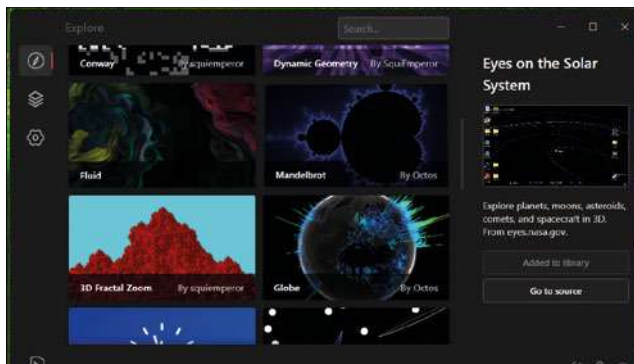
Explore

Search...

Conway By squiemperor

Dynamic Geometry By Squiemperor

Fluid

Mandelbrot By Octos

3D Fractal Zoom By squiemperor

Globe By Octos

Eyes on the Solar System

Explore planets, moons, asteroids, comets, and spacecraft in 3D. From eyes.nasa.gov.

Added to library

Go to source